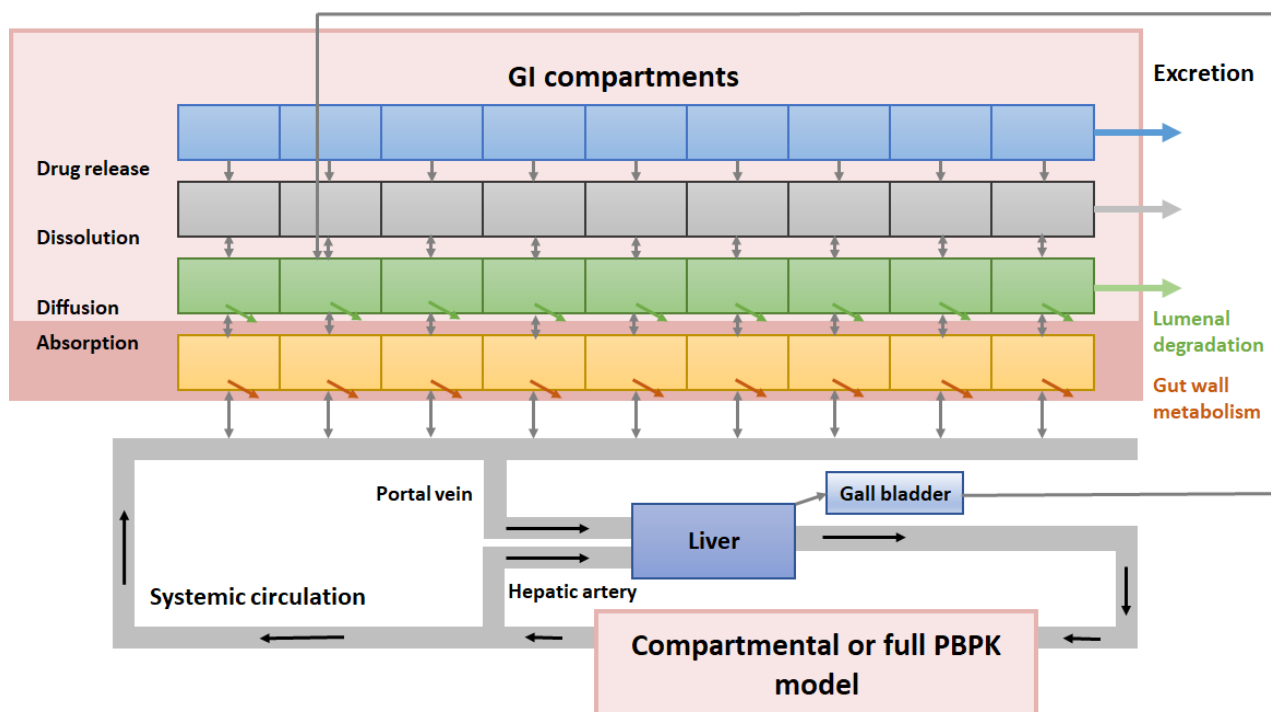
GI compartments

Excretion

Drug release

Dissolution

Diffusion

Absorption

Lumenal degradation

Gut wall metabolism

Portal vein

Gall bladder

Liver

Hepatic artery

Systemic circulation

Compartmental or full PBPK model